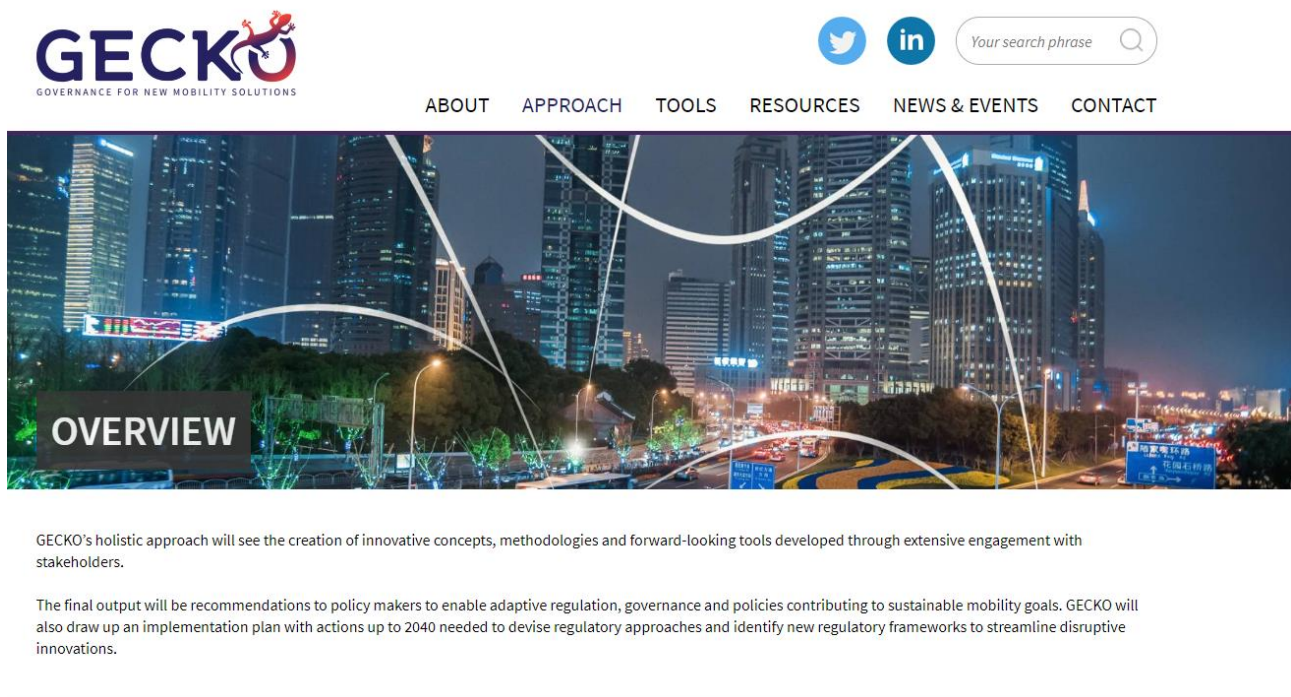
GECKO
GOVERNANCE FOR NEW MOBILITY SOLUTIONS

Your search phrase

ABOUT APPROACH TOOLS RESOURCES NEWS & EVENTS CONTACT

OVERVIEW

GECKO's holistic approach will see the creation of innovative concepts, methodologies and forward-looking tools developed through extensive engagement with stakeholders.

The final output will be recommendations to policy makers to enable adaptive regulation, governance and policies contributing to sustainable mobility goals. GECKO will also draw up an implementation plan with actions up to 2040 needed to devise regulatory approaches and identify new regulatory frameworks to streamline disruptive innovations.